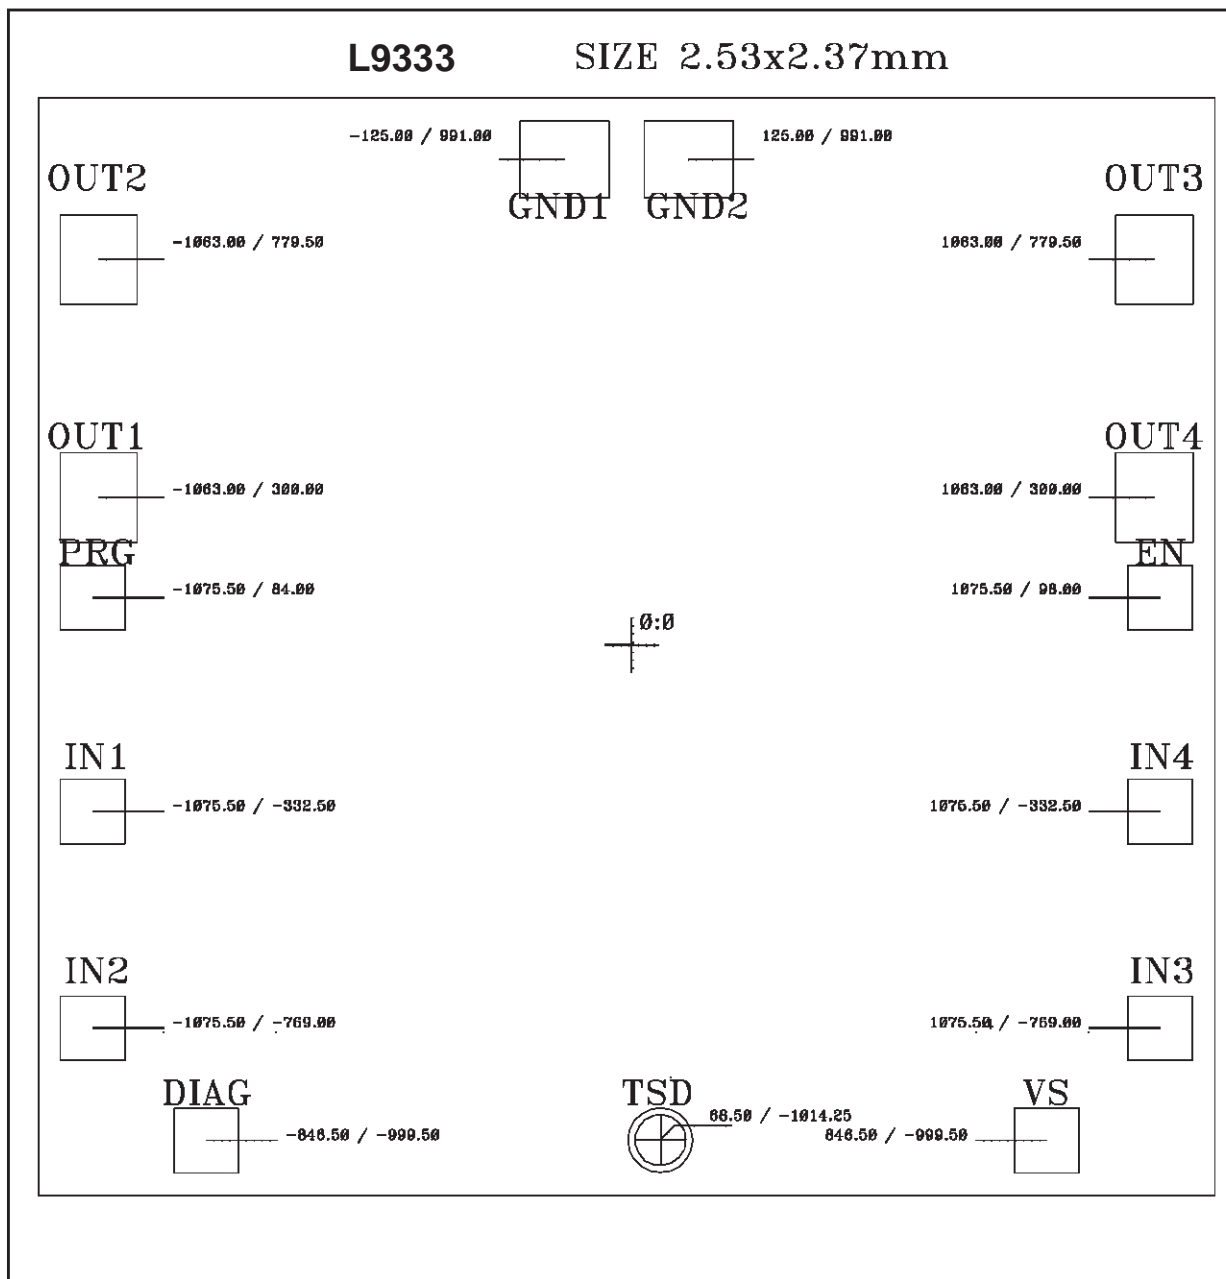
L9333 SIZE 2.53x2.37mm

-125.00 / 991.00

125.00 / 991.00

GND1 GND2

OUT2

OUT3

-1063.00 / 779.50

1063.00 / 779.50

OUT1

OUT4

-1063.00 / 300.00

1063.00 / 300.00

PRG

EN

-1075.50 / 84.00

1075.50 / 98.00

0:0

IN1

IN4

-1075.50 / -332.50

1075.50 / -332.50

IN2

IN3

-1075.50 / -769.00

1075.50 / -769.00

DIAG

TSD

VS

-846.50 / -999.50

68.50 / -1014.25

846.50 / -999.50